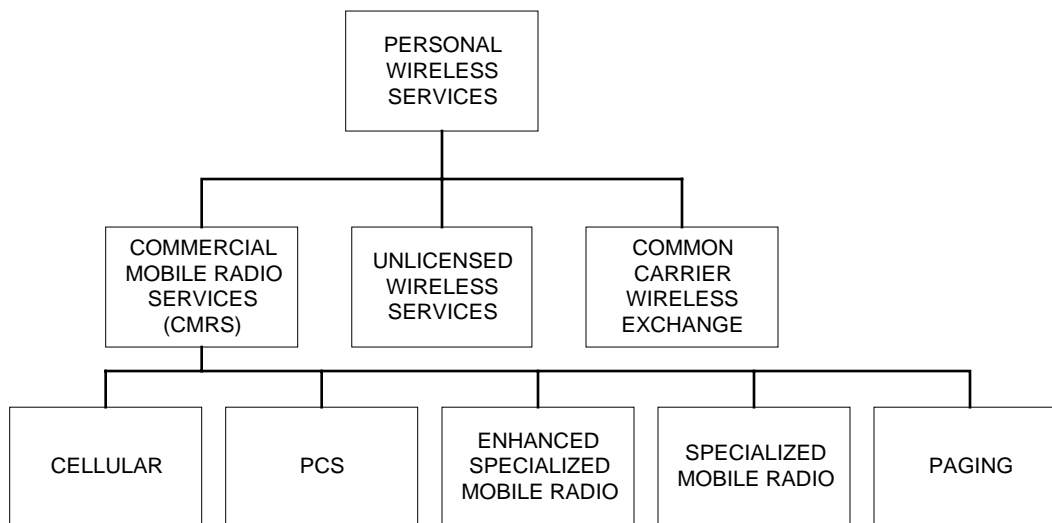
PERSONAL WIRELESS SERVICES

COMMERCIAL MOBILE RADIO SERVICES (CMRS)

UNLICENSED WIRELESS SERVICES

COMMON CARRIER WIRELESS EXCHANGE

CELLULAR

PCS

ENHANCED SPECIALIZED MOBILE RADIO

SPECIALIZED MOBILE RADIO

PAGING